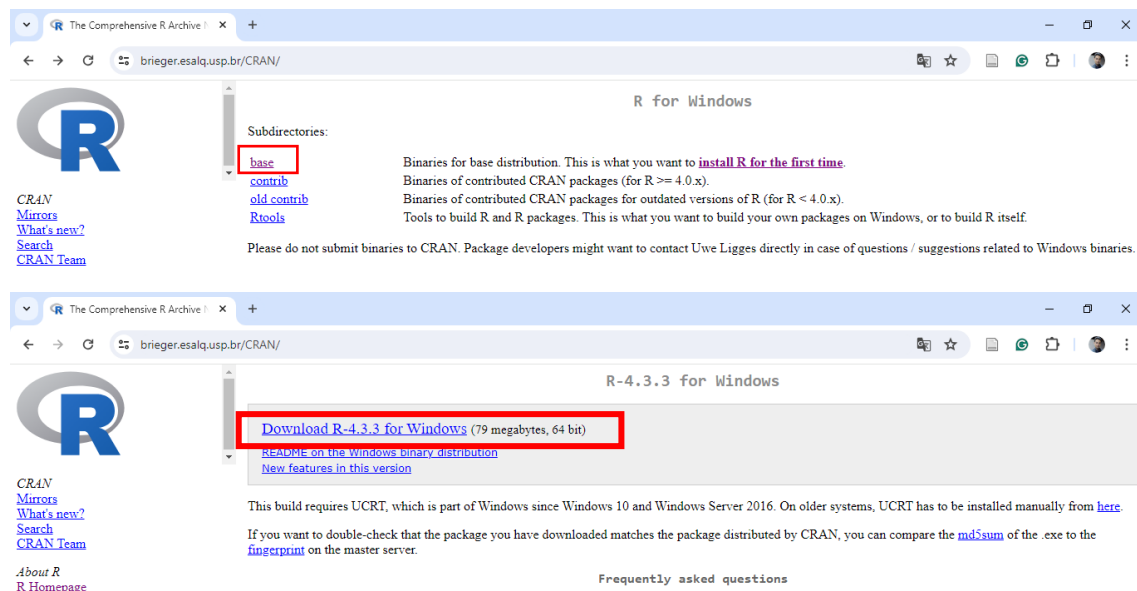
The Comprehensive R Archive N ×

brieger.esalq.usp.br/CRAN/

CRAN
Mirrors
What's new?
Search
CRAN Team

R for Windows

Subdirectories:

| | |
|---|---|
| base | Binaries for base distribution. This is what you want to install R for the first time. |
| contrib | Binaries of contributed CRAN packages (for R >= 4.0.x). |
| old contrib | Binaries of contributed CRAN packages for outdated versions of R (for R < 4.0.x). |
| Rtools | Tools to build R and R packages. This is what you want to build your own packages on Windows, or to build R itself. |

Please do not submit binaries to CRAN. Package developers might want to contact Uwe Ligges directly in case of questions / suggestions related to Windows binaries.

The Comprehensive R Archive N ×

brieger.esalq.usp.br/CRAN/

CRAN
Mirrors
What's new?
Search
CRAN Team

About R
R Homepage

R-4.3.3 for Windows

Download R-4.3.3 for Windows (79 megabytes, 64 bit)
README on the Windows binary distribution
New features in this version

This build requires UCRT, which is part of Windows since Windows 10 and Windows Server 2016. On older systems, UCRT has to be installed manually from here.

If you want to double-check that the package you have downloaded matches the package distributed by CRAN, you can compare the md5sum of the .exe to the fingerprint on the master server.

Frequently asked questions